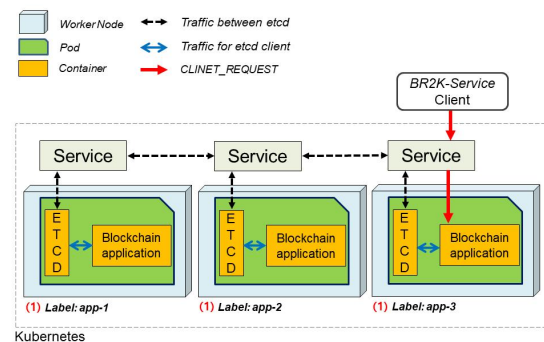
WorkerNode
Pod
Container
Traffic between etcd
Traffic for etcd client
CLINET_REQUEST

BR2K-Service
Client

Service
Service
Service

E
T
C
D
Blockchain application

E
T
C
D
Blockchain application

E
T
C
D
Blockchain application

(1) Label: app-1
(1) Label: app-2
(1) Label: app-3

Kubernetes